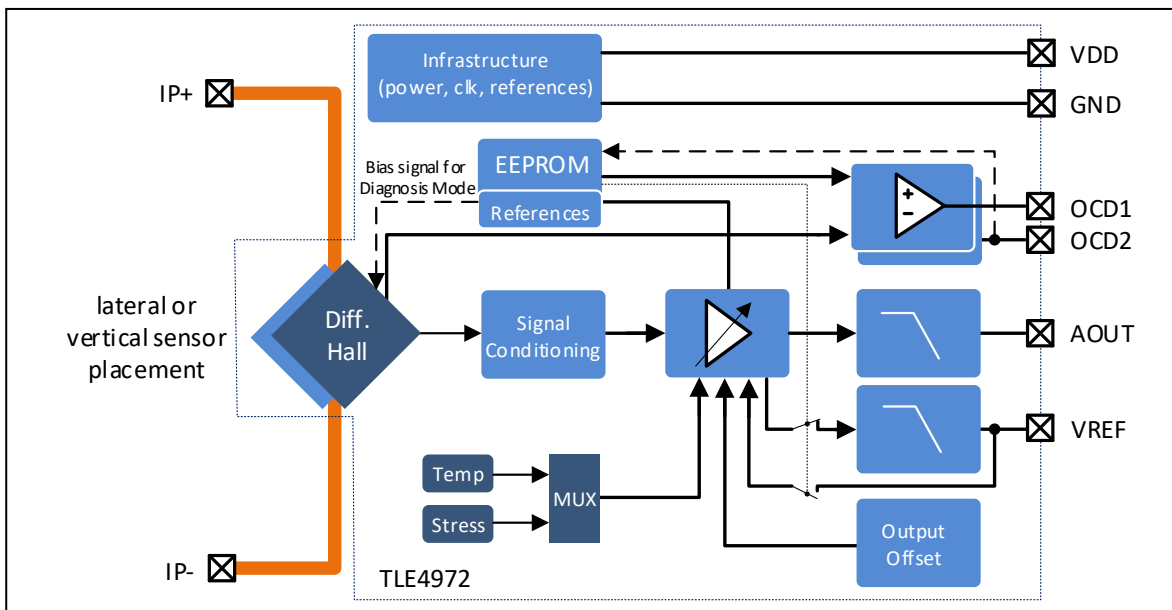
IP+

IP-

lateral or vertical sensor placement

Infrastructure (power, clk, references)

VDD

GND

Bias signal for Diagnosis Mode

EEPROM

References

+

-

OCD1

OCD2

Diff. Hall

Signal Conditioning

AOUT

VREF

Temp

Stress

MUX

Output Offset

TLE4972